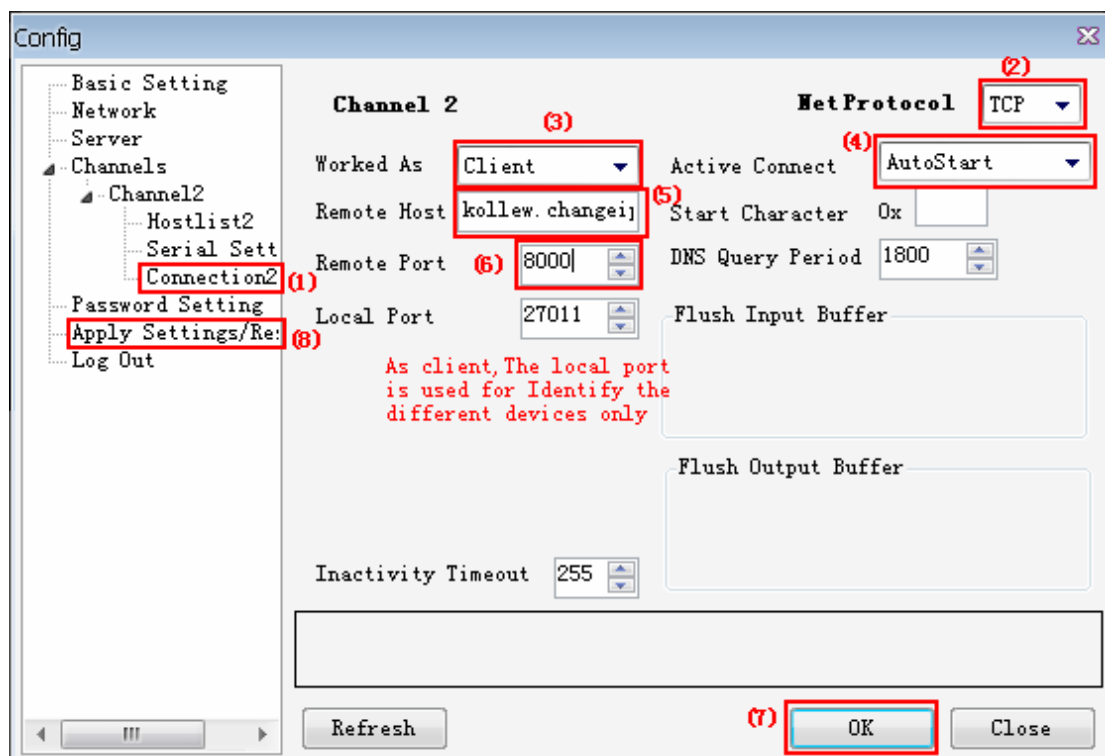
Config

Basic Setting
Network
Server
Channels
Channel2
Hostlist2
Serial Sett
Connection2
(1)
Password Setting
Apply Settings/Re:
(8)
Log Out

Channel 2

(2)
NetProtocol
TCP

(3)
Worked As
Client

(4)
Active Connect
AutoStart

Remote Host
kollew.changei]
(5)
Start Character
0x

Remote Port
(6)
8000
DNS Query Period
1800

Local Port
27011
Flush Input Buffer

As client,The local port is used for Identify the different devices only

Flush Output Buffer

Inactivity Timeout
255

Refresh
(7)
OK
Close